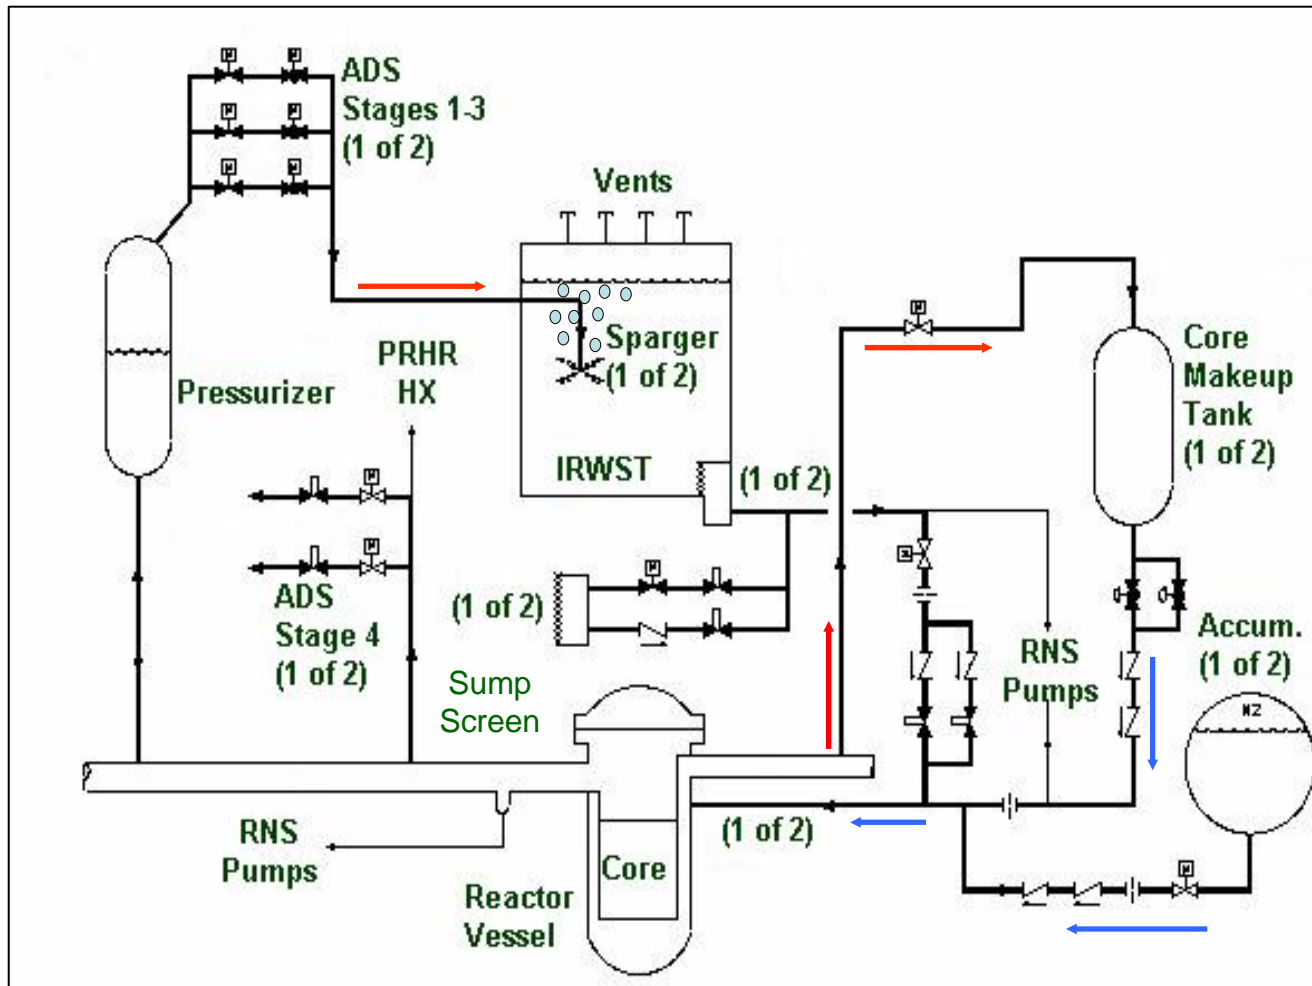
ADS
Stages 1-3
(1 of 2)

Vents

Sparger
(1 of 2)

PRHR
HX

Pressurizer

Core
Makeup
Tank
(1 of 2)

IRWST

(1 of 2)

ADS
Stage 4
(1 of 2)

(1 of 2)

RNS
Pumps

Accum.
(1 of 2)

Sump
Screen

N2

RNS
Pumps

(1 of 2)

Core

Reactor
Vessel